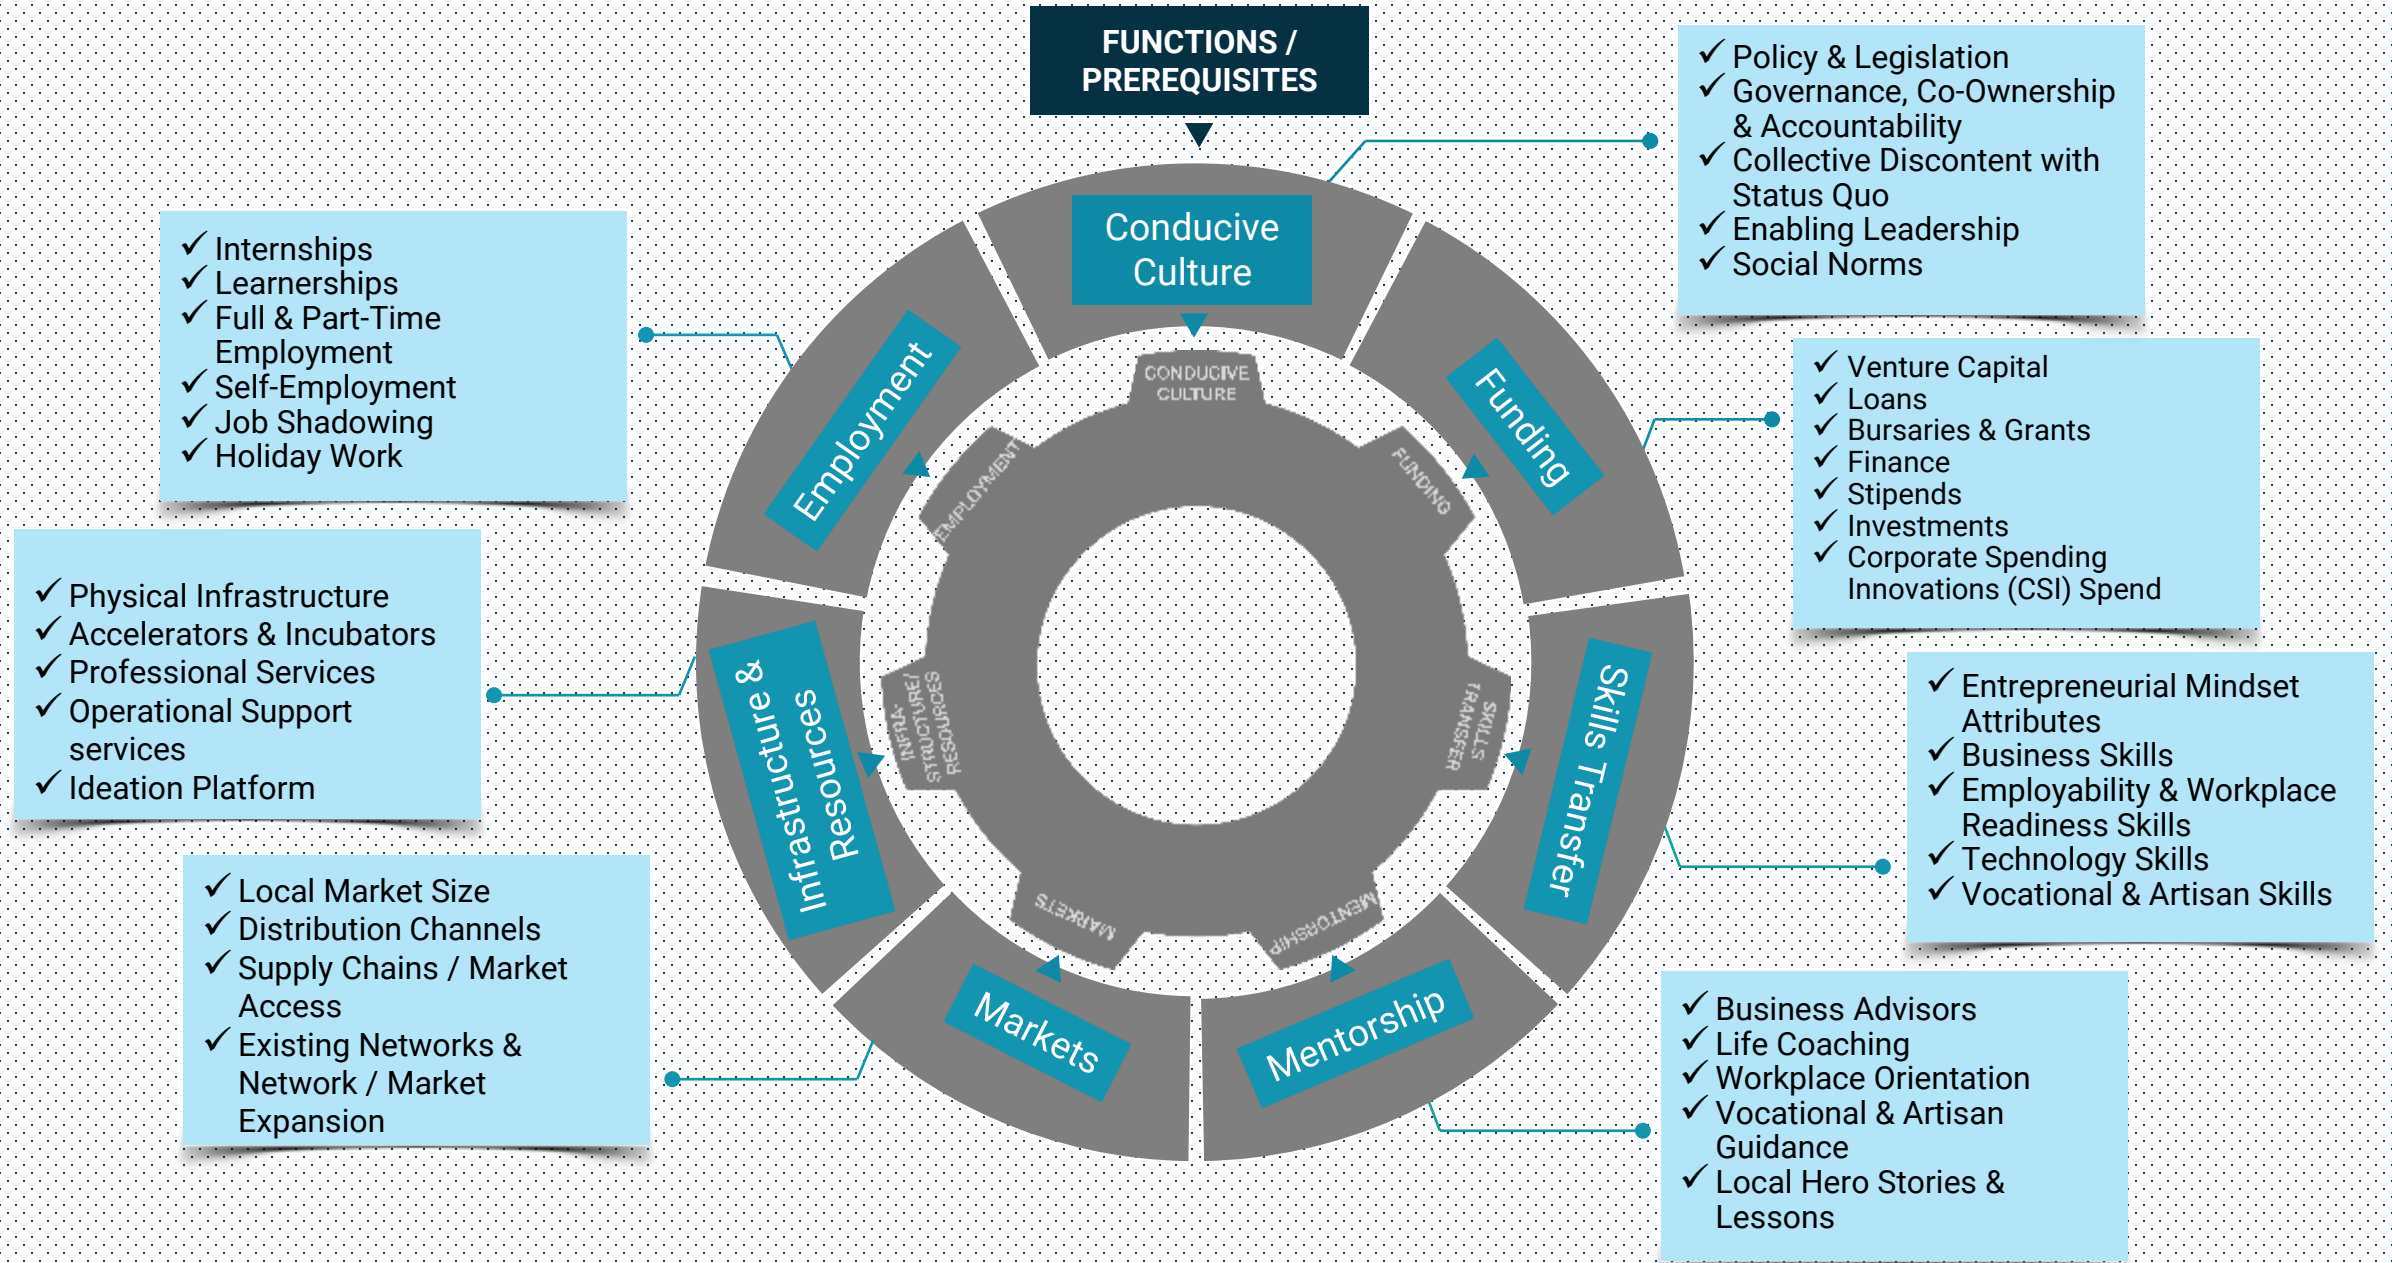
FUNCTIONS / PREREQUISITES

Conducive Culture

✓ Policy & Legislation
✓ Governance, Co-Ownership & Accountability
✓ Collective Discontent with Status Quo
✓ Enabling Leadership
✓ Social Norms

✓ Internships
✓ Learnerships
✓ Full & Part-Time Employment
✓ Self-Employment
✓ Job Shadowing
✓ Holiday Work

Employment

Funding

✓ Venture Capital
✓ Loans
✓ Bursaries & Grants
✓ Finance
✓ Stipends
✓ Investments
✓ Corporate Spending Innovations (CSI) Spend

CONDUCIVE CULTURE

EMPLOYMENT

FUNDING

✓ Physical Infrastructure
✓ Accelerators & Incubators
✓ Professional Services
✓ Operational Support services
✓ Ideation Platform

Infrastructure & Resources

INFRA-STRUCTURE/ RESOURCES

SKILLS TRANSFER

Skills Transfer

✓ Entrepreneurial Mindset Attributes
✓ Business Skills
✓ Employability & Workplace Readiness Skills
✓ Technology Skills
✓ Vocational & Artisan Skills

MARKETS

MENTORSHIP

✓ Local Market Size
✓ Distribution Channels
✓ Supply Chains / Market Access
✓ Existing Networks & Network / Market Expansion

Markets

Mentorship

✓ Business Advisors
✓ Life Coaching
✓ Workplace Orientation
✓ Vocational & Artisan Guidance
✓ Local Hero Stories & Lessons